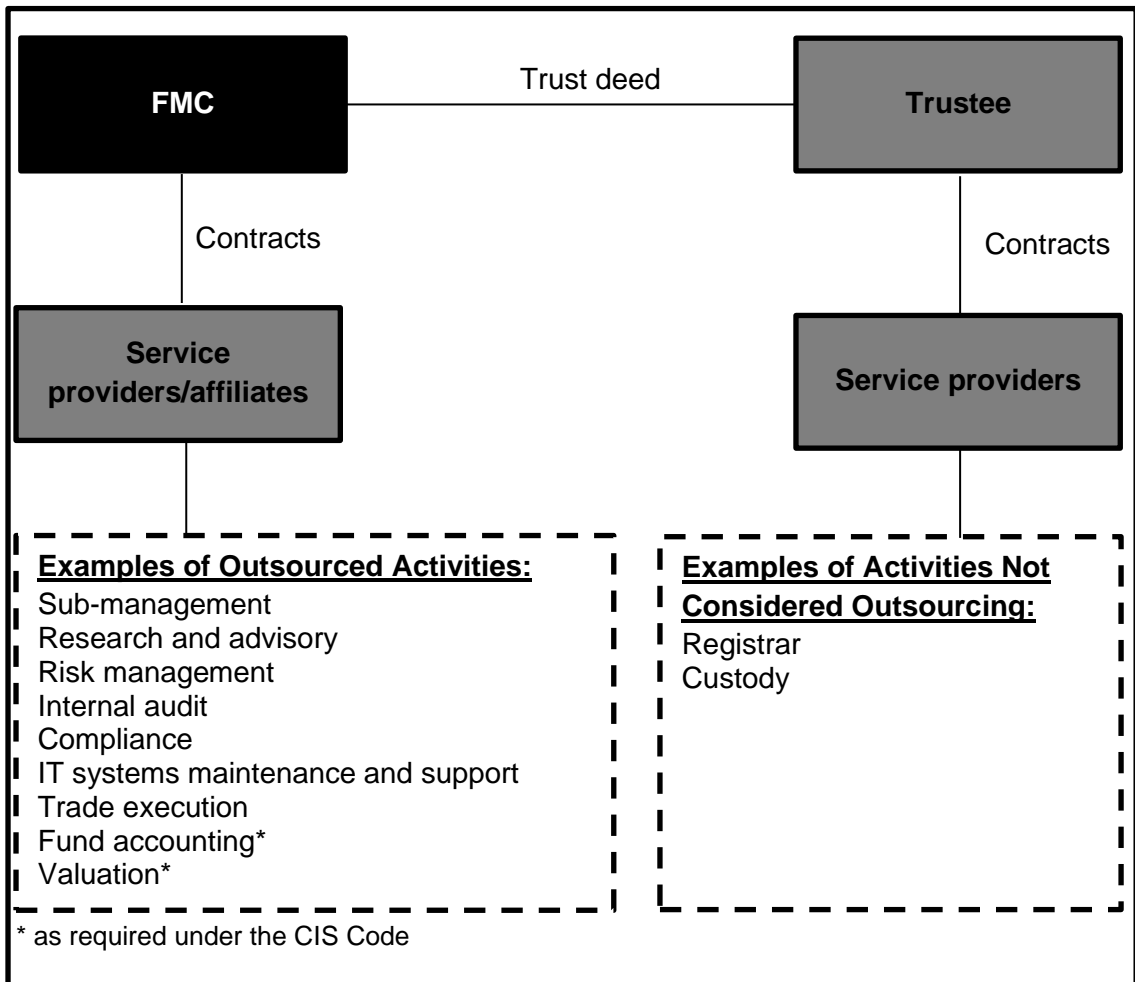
FMC

Trust deed

Trustee

Contracts

Contracts

Service providers/affiliates

Service providers

**Examples of Outsourced Activities:**
Sub-management
Research and advisory
Risk management
Internal audit
Compliance
IT systems maintenance and support
Trade execution
Fund accounting*
Valuation*

**Examples of Activities Not Considered Outsourcing:**
Registrar
Custody

* as required under the CIS Code